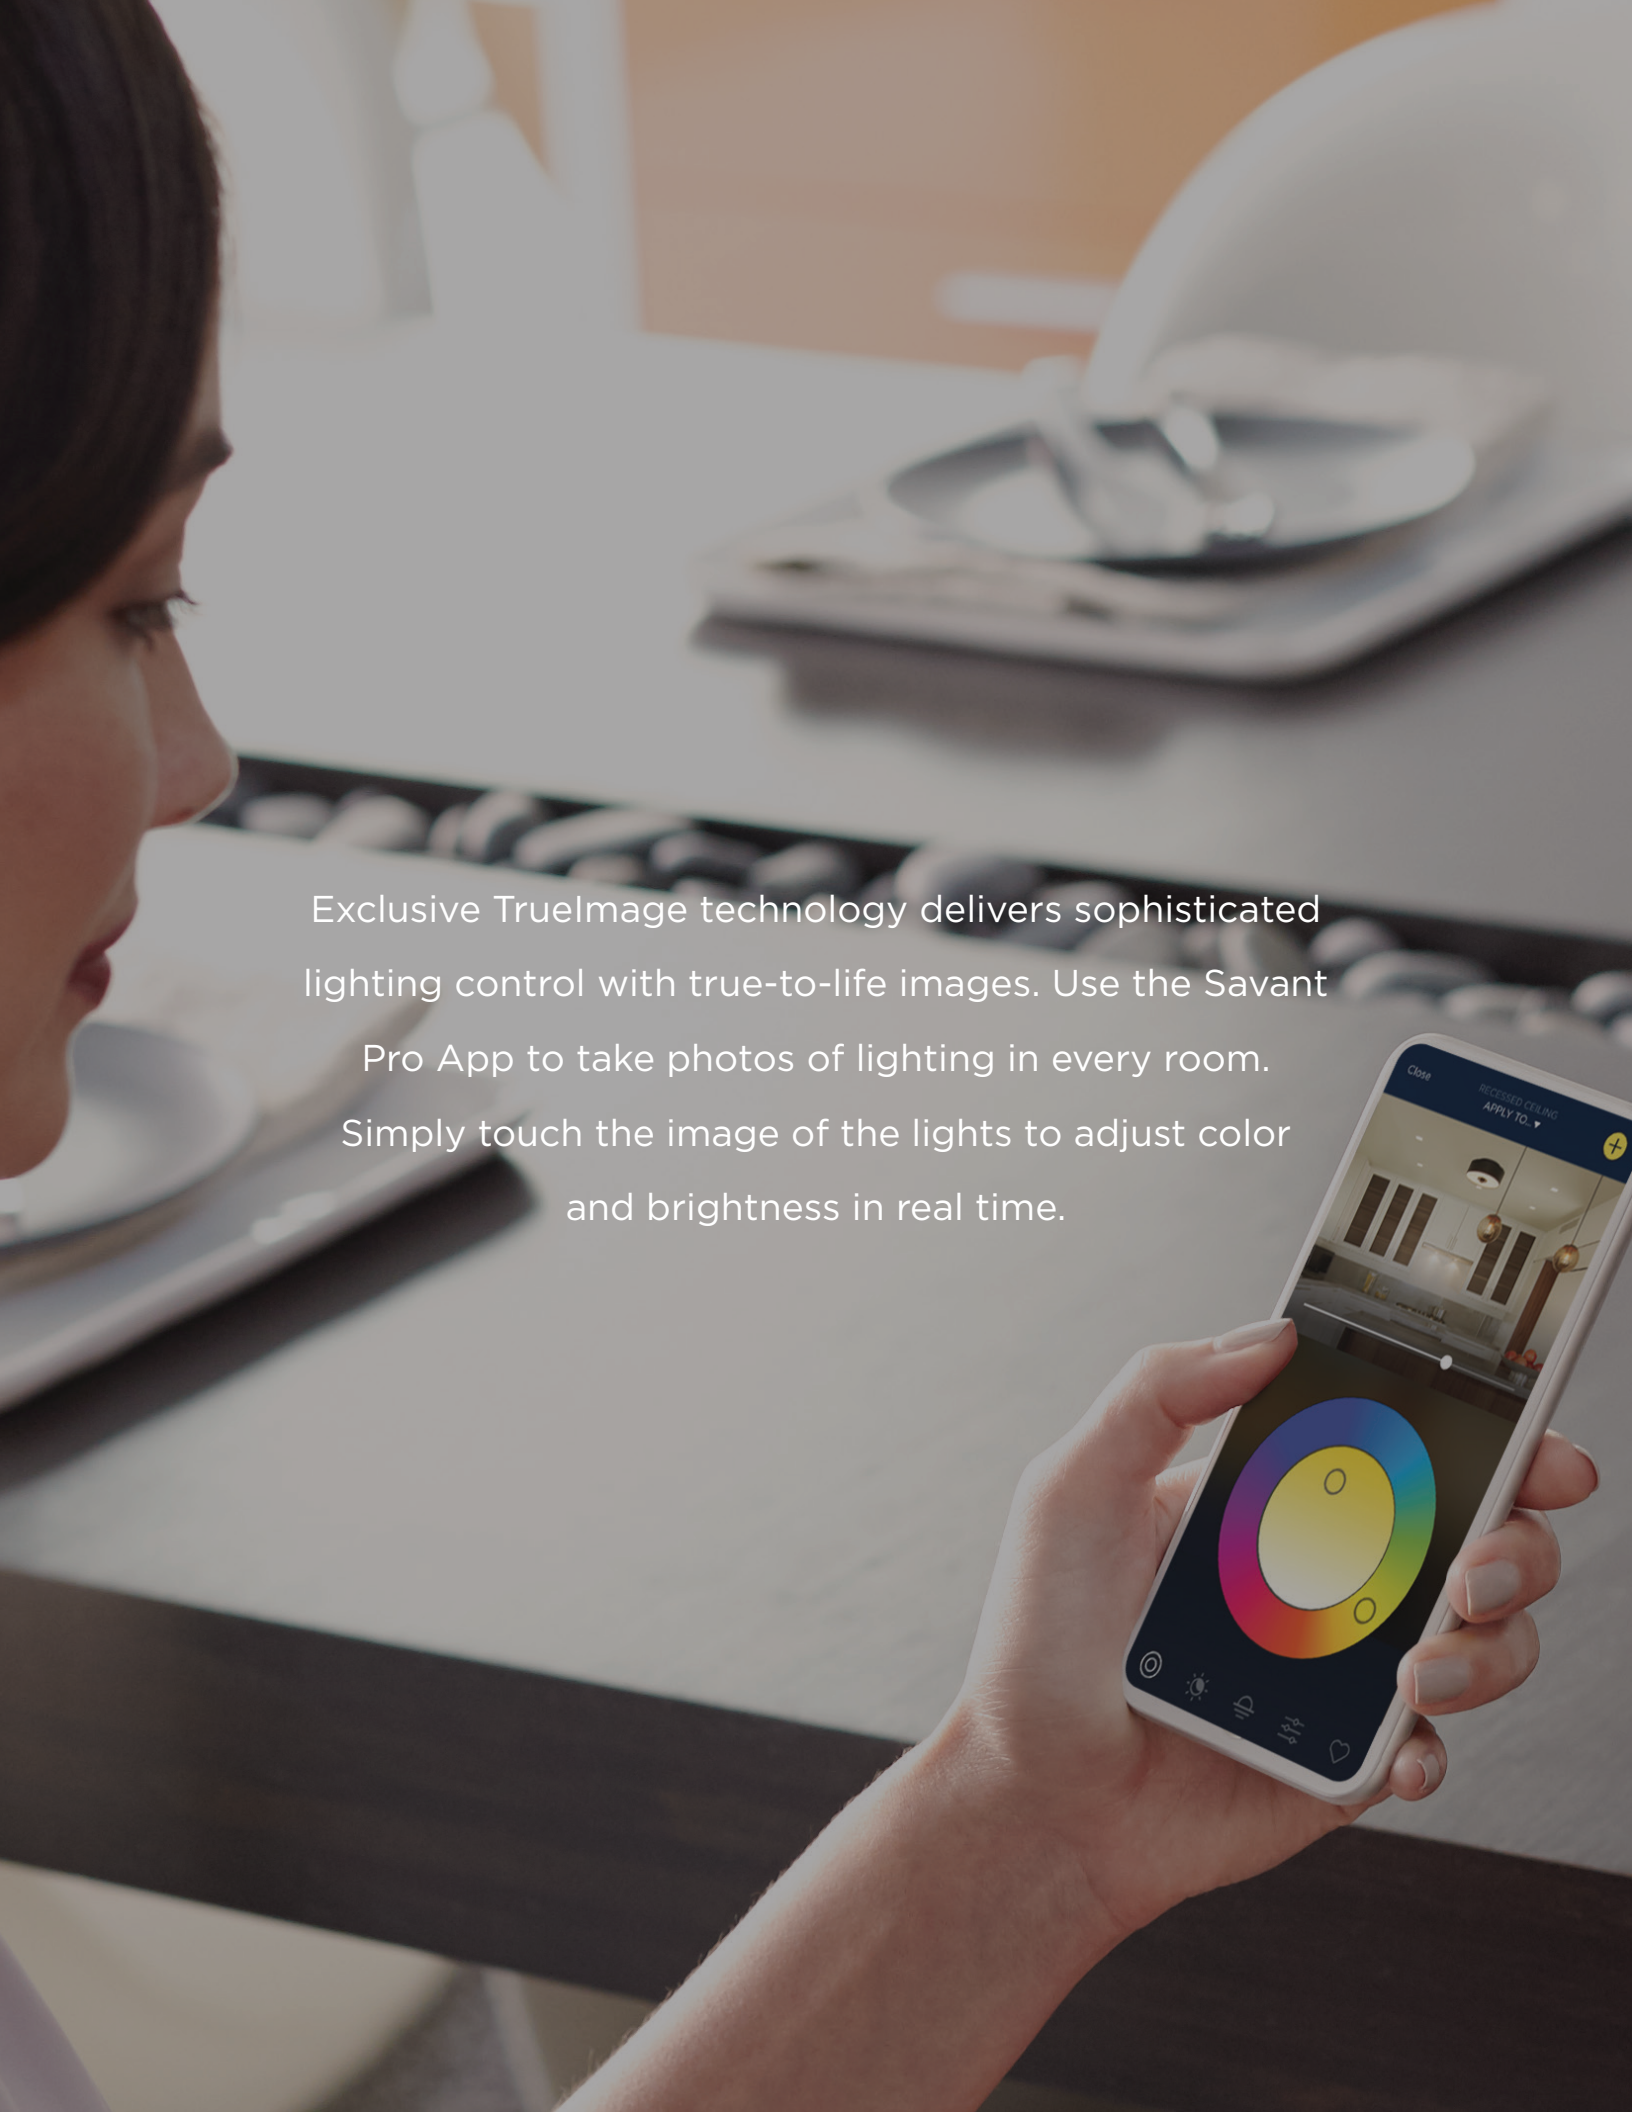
Exclusive TrueImage technology delivers sophisticated lighting control with true-to-life images. Use the Savant Pro App to take photos of lighting in every room. Simply touch the image of the lights to adjust color and brightness in real time.

Close
RECESSED CEILING
APPLY TO...